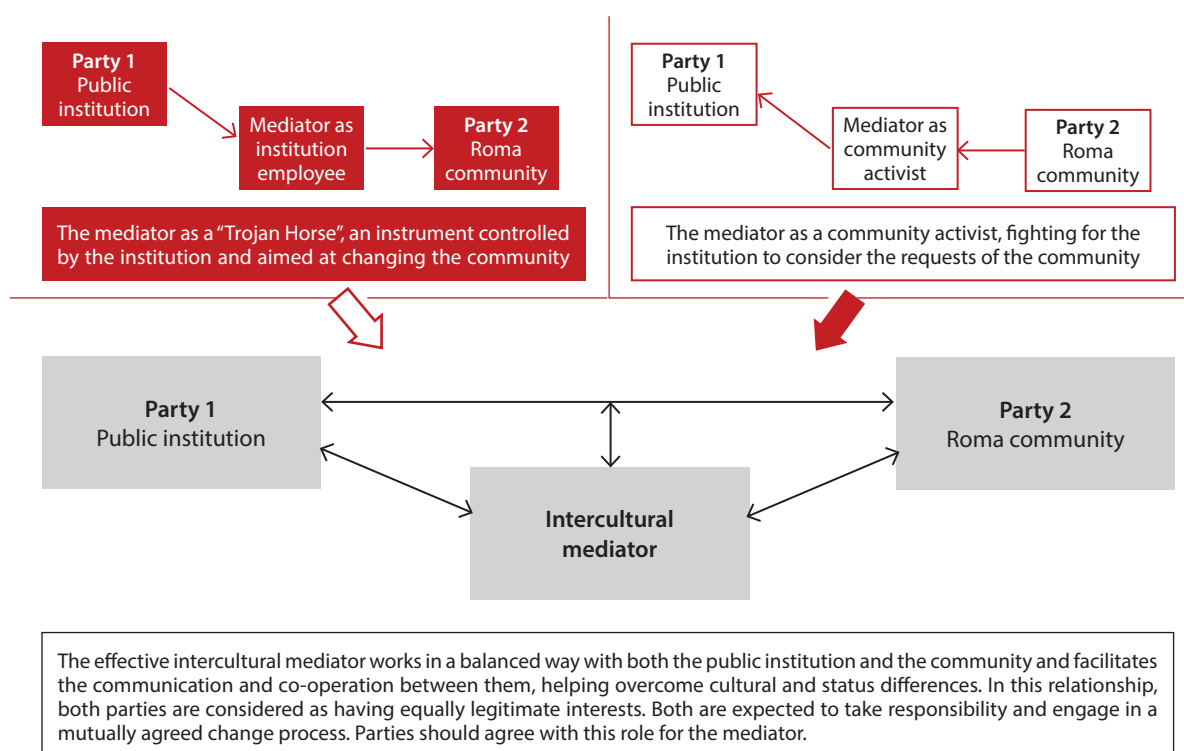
**Party 1**
Public institution

Mediator as institution employee

**Party 2**
Roma community

The mediator as a "Trojan Horse", an instrument controlled by the institution and aimed at changing the community

**Party 1**
Public institution

Mediator as community activist

**Party 2**
Roma community

The mediator as a community activist, fighting for the institution to consider the requests of the community

**Party 1**
Public institution

**Party 2**
Roma community

**Intercultural mediator**

The effective intercultural mediator works in a balanced way with both the public institution and the community and facilitates the communication and co-operation between them, helping overcome cultural and status differences. In this relationship, both parties are considered as having equally legitimate interests. Both are expected to take responsibility and engage in a mutually agreed change process. Parties should agree with this role for the mediator.